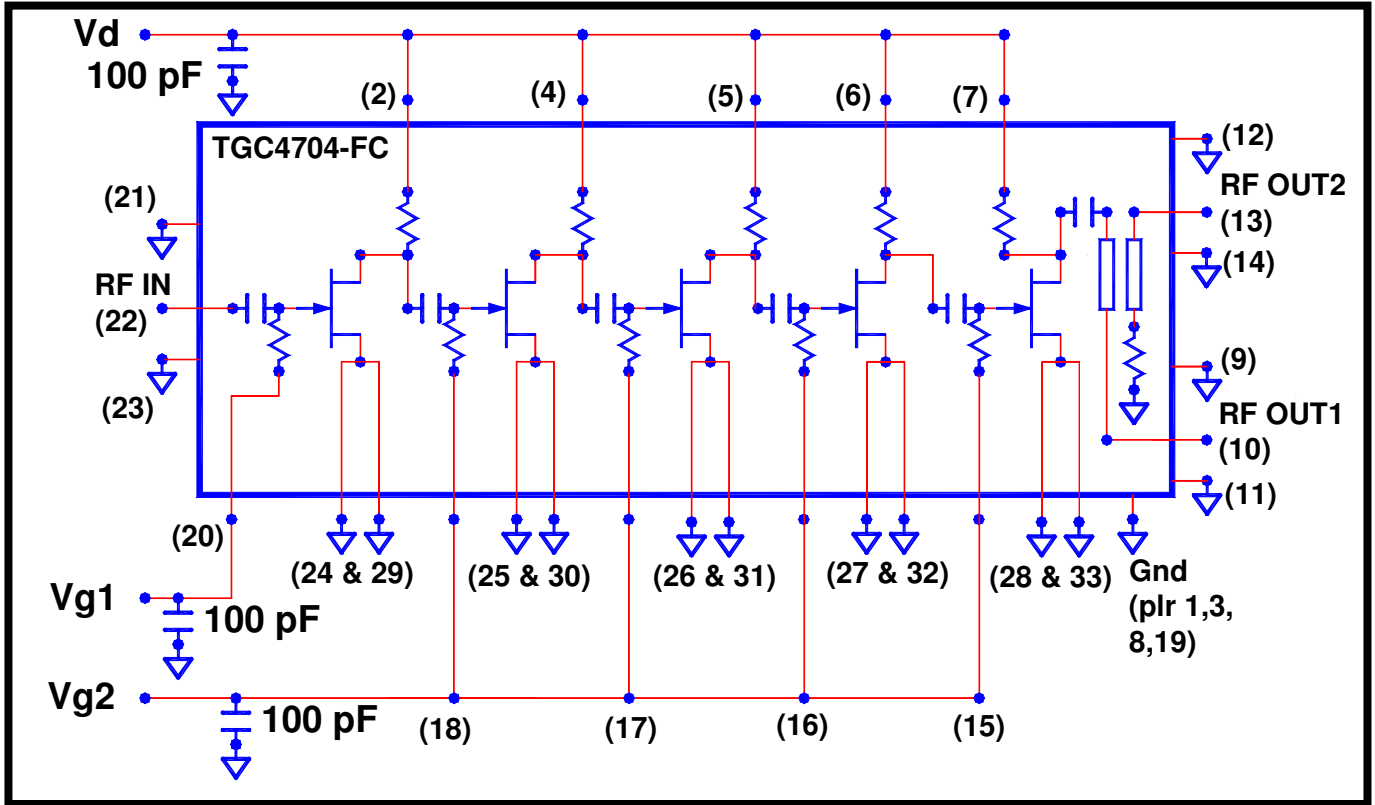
Vd
100 pF
(2)
(4)
(5)
(6)
(7)
TGC4704-FC
(12)
RF OUT2
(13)
(14)
(21)
RF IN
(22)
(23)
(9)
RF OUT1
(10)
(11)
(20)
(24 & 29)
(25 & 30)
(26 & 31)
(27 & 32)
(28 & 33)
Gnd
(plr 1,3,
8,19)
Vg1
100 pF
Vg2
100 pF
(18)
(17)
(16)
(15)